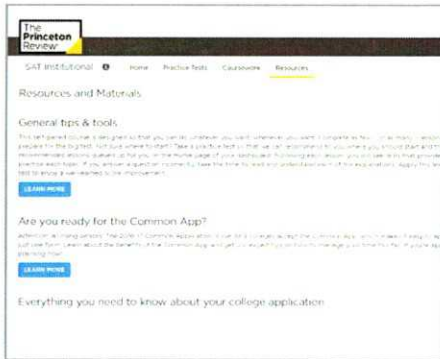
The Princeton Review

SAT Institutional Home Practice Tests Coursework Resources

Resources and Materials

General tips & tools

This self-paced course is designed so that you can do whatever you want whenever you want. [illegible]

LEARN MORE

Are you ready for the Common App?

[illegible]

LEARN MORE

Everything you need to know about your college application